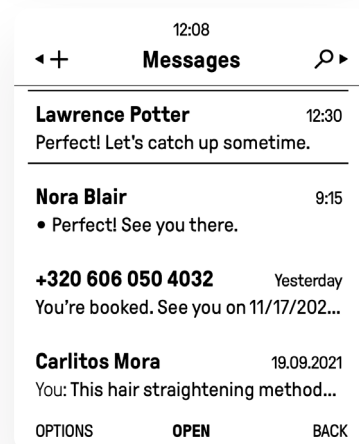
12:08

◂+ Messages ⌕▸

Lawrence Potter 12:30
Perfect! Let's catch up sometime.

Nora Blair 9:15
• Perfect! See you there.

+320 606 050 4032 Yesterday
You're booked. See you on 11/17/202...

Carlitos Mora 19.09.2021
You: This hair straightening method...

OPTIONS OPEN BACK